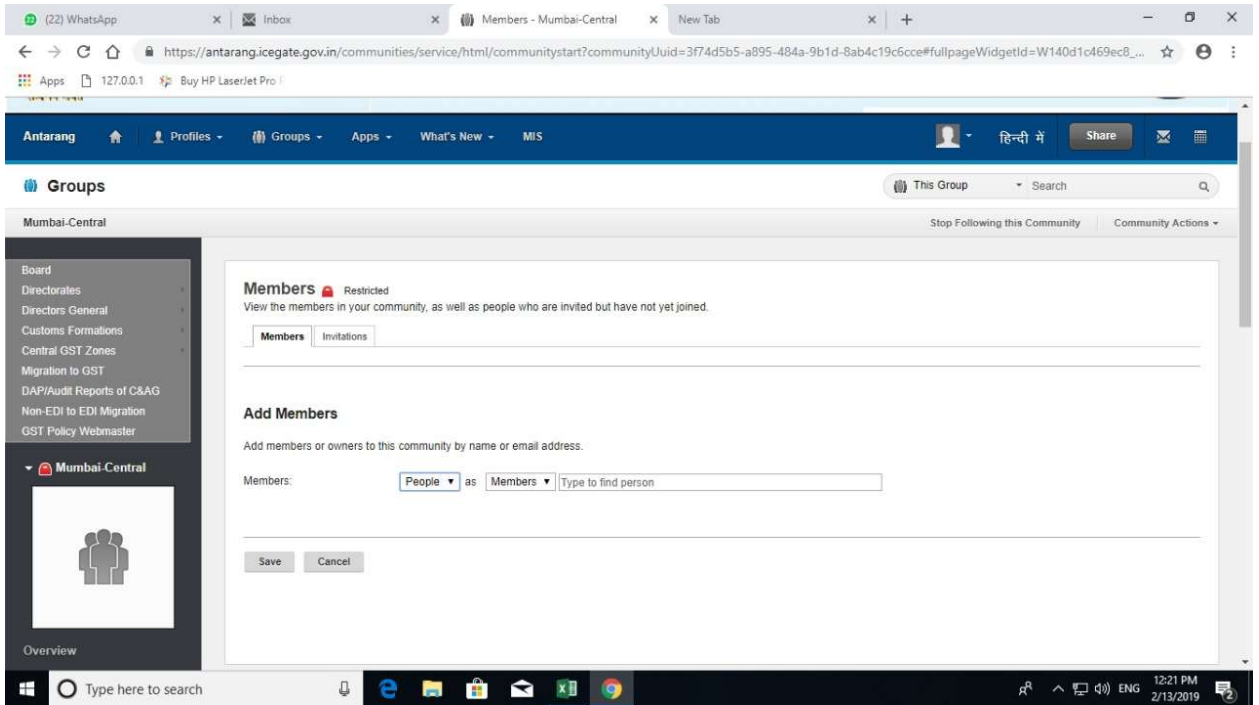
(22) WhatsApp × Inbox × Members - Mumbai-Central × New Tab × +

https://antarang.icegate.gov.in/communities/service/html/communitystart?communityUuid=3f74d5b5-a895-484a-9b1d-8ab4c19c6cce#fullpageWidgetId=W140d1c469ec8_...

Apps 127.0.0.1 Buy HP LaserJet Pro

Antarang Profiles Groups Apps What's New MIS हिन्दी में Share

Groups

This Group Search

Mumbai-Central

Stop Following this Community Community Actions

Board
Directorates
Directors General
Customs Formations
Central GST Zones
Migration to GST
DAP/Audit Reports of C&AG
Non-EDI to EDI Migration
GST Policy Webmaster

Mumbai-Central

Overview

Members Restricted
View the members in your community, as well as people who are invited but have not yet joined.

Members Invitations

Add Members

Add members or owners to this community by name or email address.

Members: People as Members Type to find person

Save Cancel

Type here to search

ENG 12:21 PM 2/13/2019